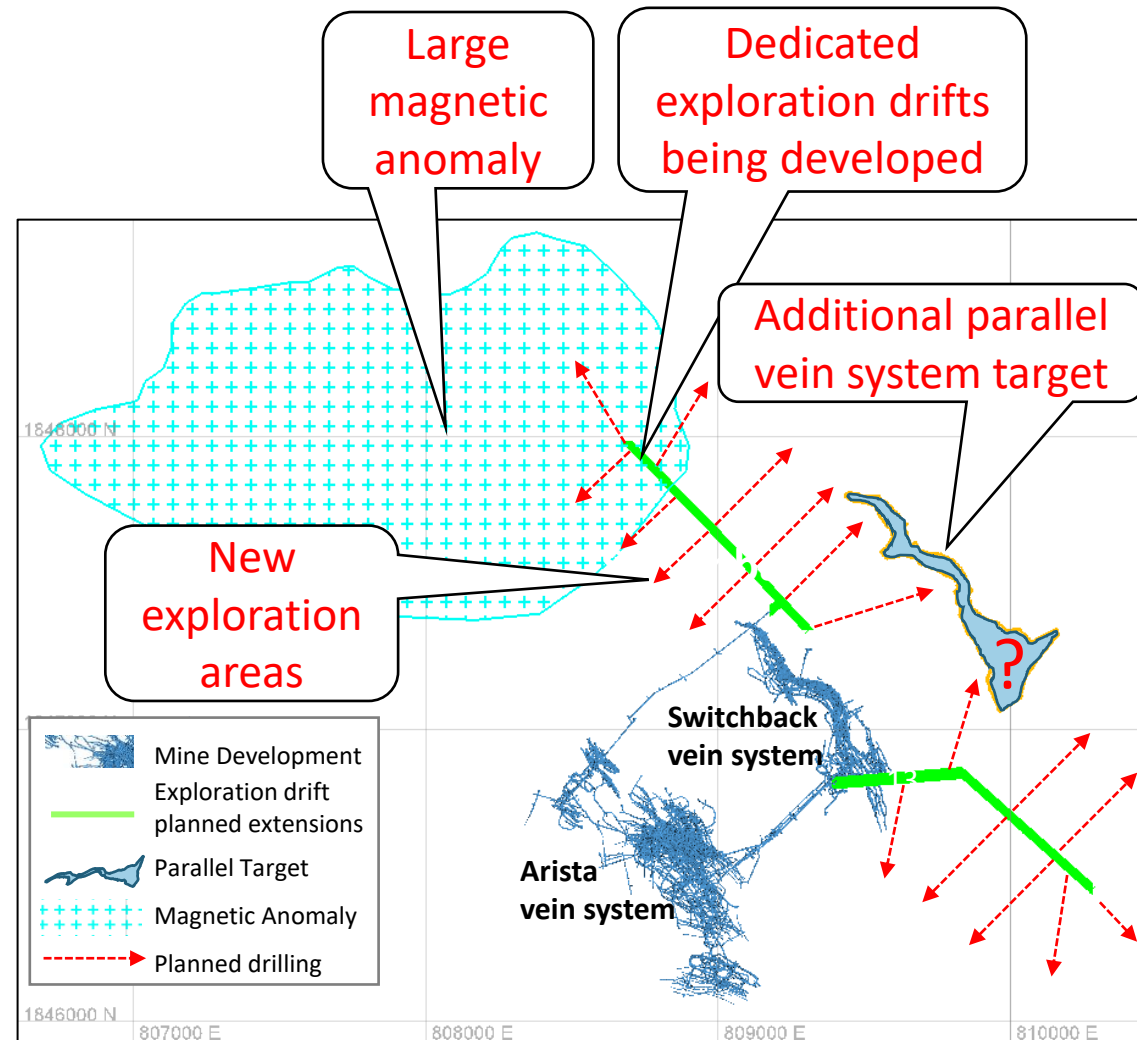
Large magnetic anomaly

Dedicated exploration drifts being developed

Additional parallel vein system target

1848000 N

New exploration areas

?

Switchback vein system

Arista vein system

Mine Development
Exploration drift planned extensions
Parallel Target
Magnetic Anomaly
Planned drilling

1846000 N
807000 E
808000 E
809000 E
810000 E